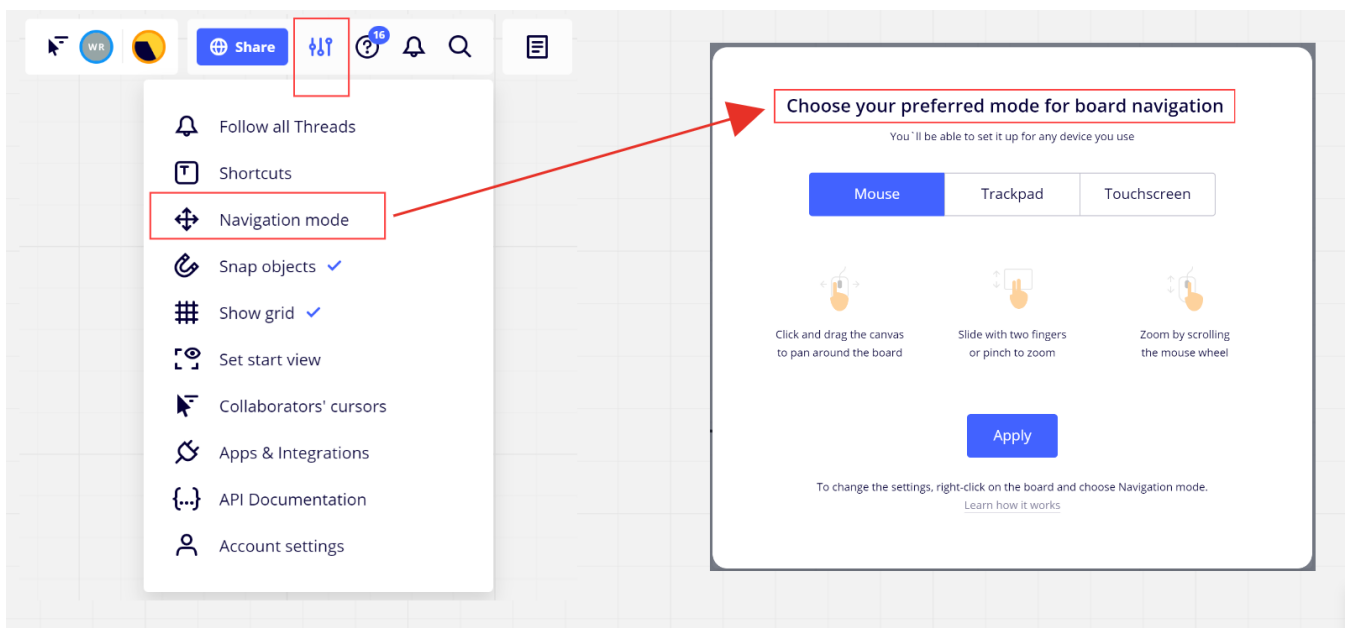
WR

Share

16

Follow all Threads

Shortcuts

Navigation mode

Snap objects ✓

Show grid ✓

Set start view

Collaborators' cursors

Apps & Integrations

API Documentation

Account settings

Choose your preferred mode for board navigation

You`ll be able to set it up for any device you use

| Mouse | Trackpad | Touchscreen |
|---|---|---|

Click and drag the canvas to pan around the board

Slide with two fingers or pinch to zoom

Zoom by scrolling the mouse wheel

Apply

To change the settings, right-click on the board and choose Navigation mode.

Learn how it works